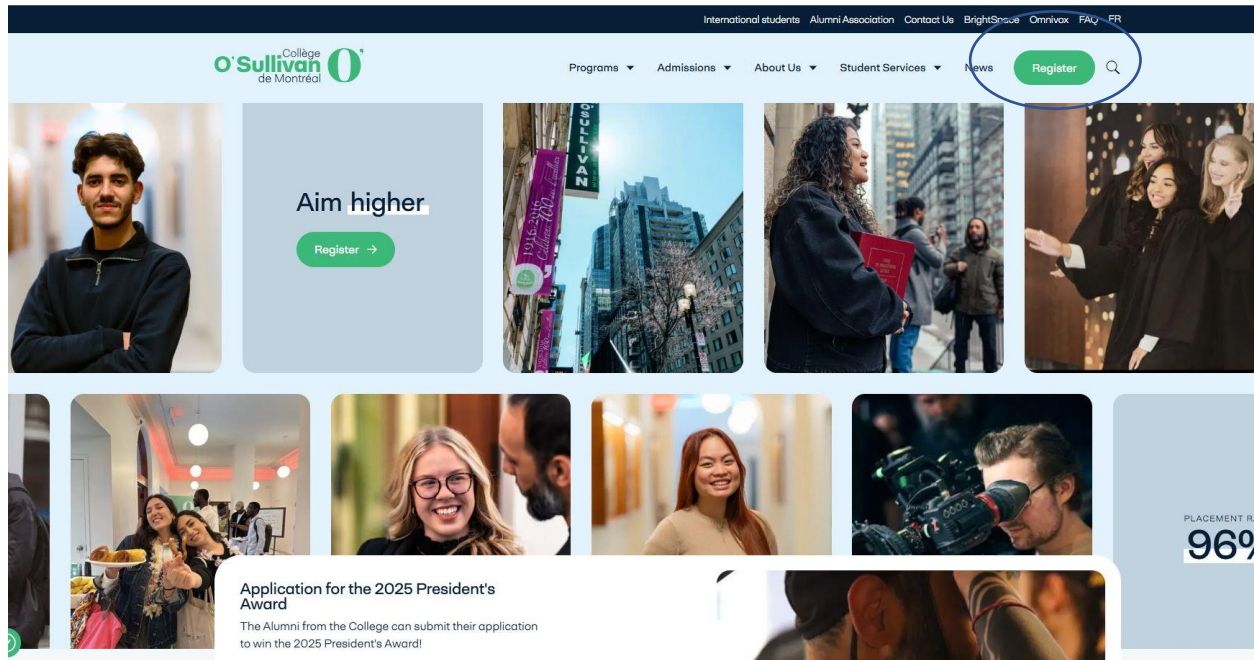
International students Alumni Association Contact Us BrightSpace Omnivox FAQ FR

O'Sullivan Collège de Montréal O'

Programs Admissions About Us Student Services News Register

Aim higher

Register →

O'SULLIVAN

PLACEMENT RA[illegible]

96%

Application for the 2025 President's Award

The Alumni from the College can submit their application to win the 2025 President's Award!